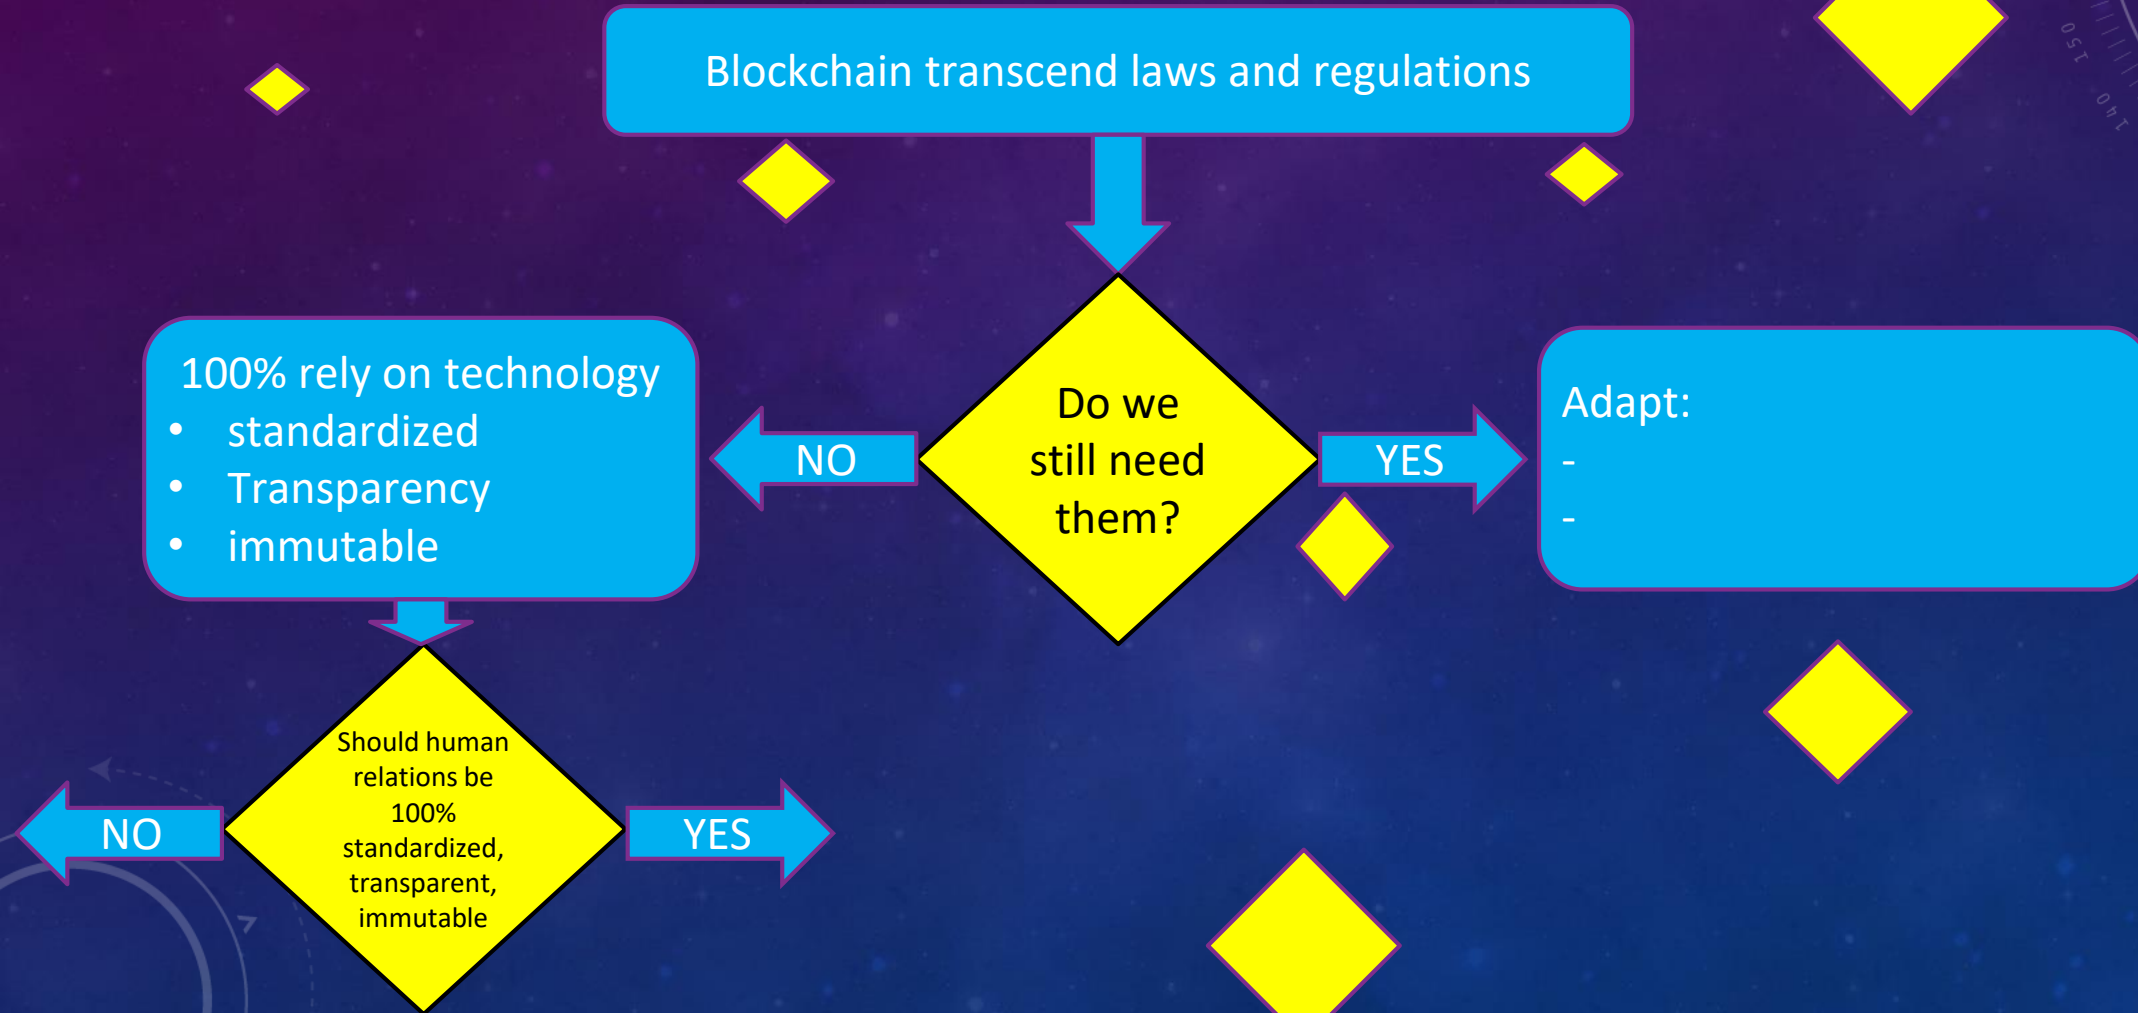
Blockchain transcend laws and regulations

100% rely on technology
- standardized
- Transparency
- immutable

NO

Do we still need them?

YES

Adapt:
-
-

NO

Should human relations be 100% standardized, transparent, immutable

YES

150

140